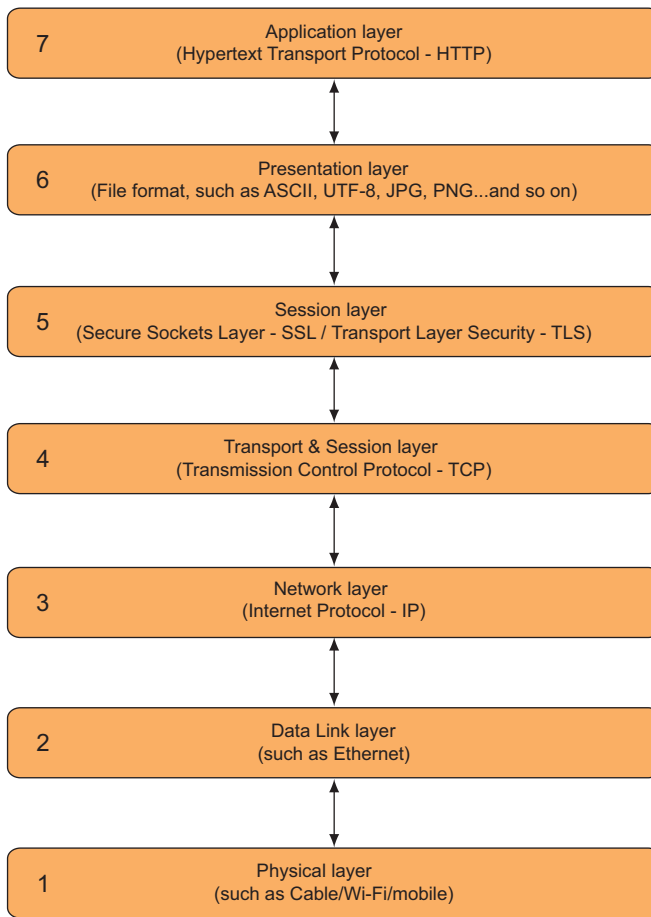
7 Application layer
(Hypertext Transport Protocol - HTTP)

6 Presentation layer
(File format, such as ASCII, UTF-8, JPG, PNG...and so on)

5 Session layer
(Secure Sockets Layer - SSL / Transport Layer Security - TLS)

4 Transport & Session layer
(Transmission Control Protocol - TCP)

3 Network layer
(Internet Protocol - IP)

2 Data Link layer
(such as Ethernet)

1 Physical layer
(such as Cable/Wi-Fi/mobile)